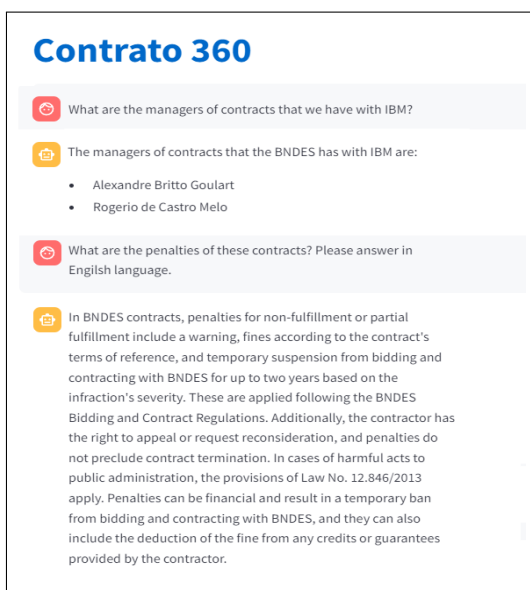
Contrato 360

What are the managers of contracts that we have with IBM?

The managers of contracts that the BNDES has with IBM are:

- Alexandre Britto Goulart
- Rogerio de Castro Melo

What are the penalties of these contracts? Please answer in Engilsh language.

In BNDES contracts, penalties for non-fulfillment or partial fulfillment include a warning, fines according to the contract's terms of reference, and temporary suspension from bidding and contracting with BNDES for up to two years based on the infraction's severity. These are applied following the BNDES Bidding and Contract Regulations. Additionally, the contractor has the right to appeal or request reconsideration, and penalties do not preclude contract termination. In cases of harmful acts to public administration, the provisions of Law No. 12.846/2013 apply. Penalties can be financial and result in a temporary ban from bidding and contracting with BNDES, and they can also include the deduction of the fine from any credits or guarantees provided by the contractor.